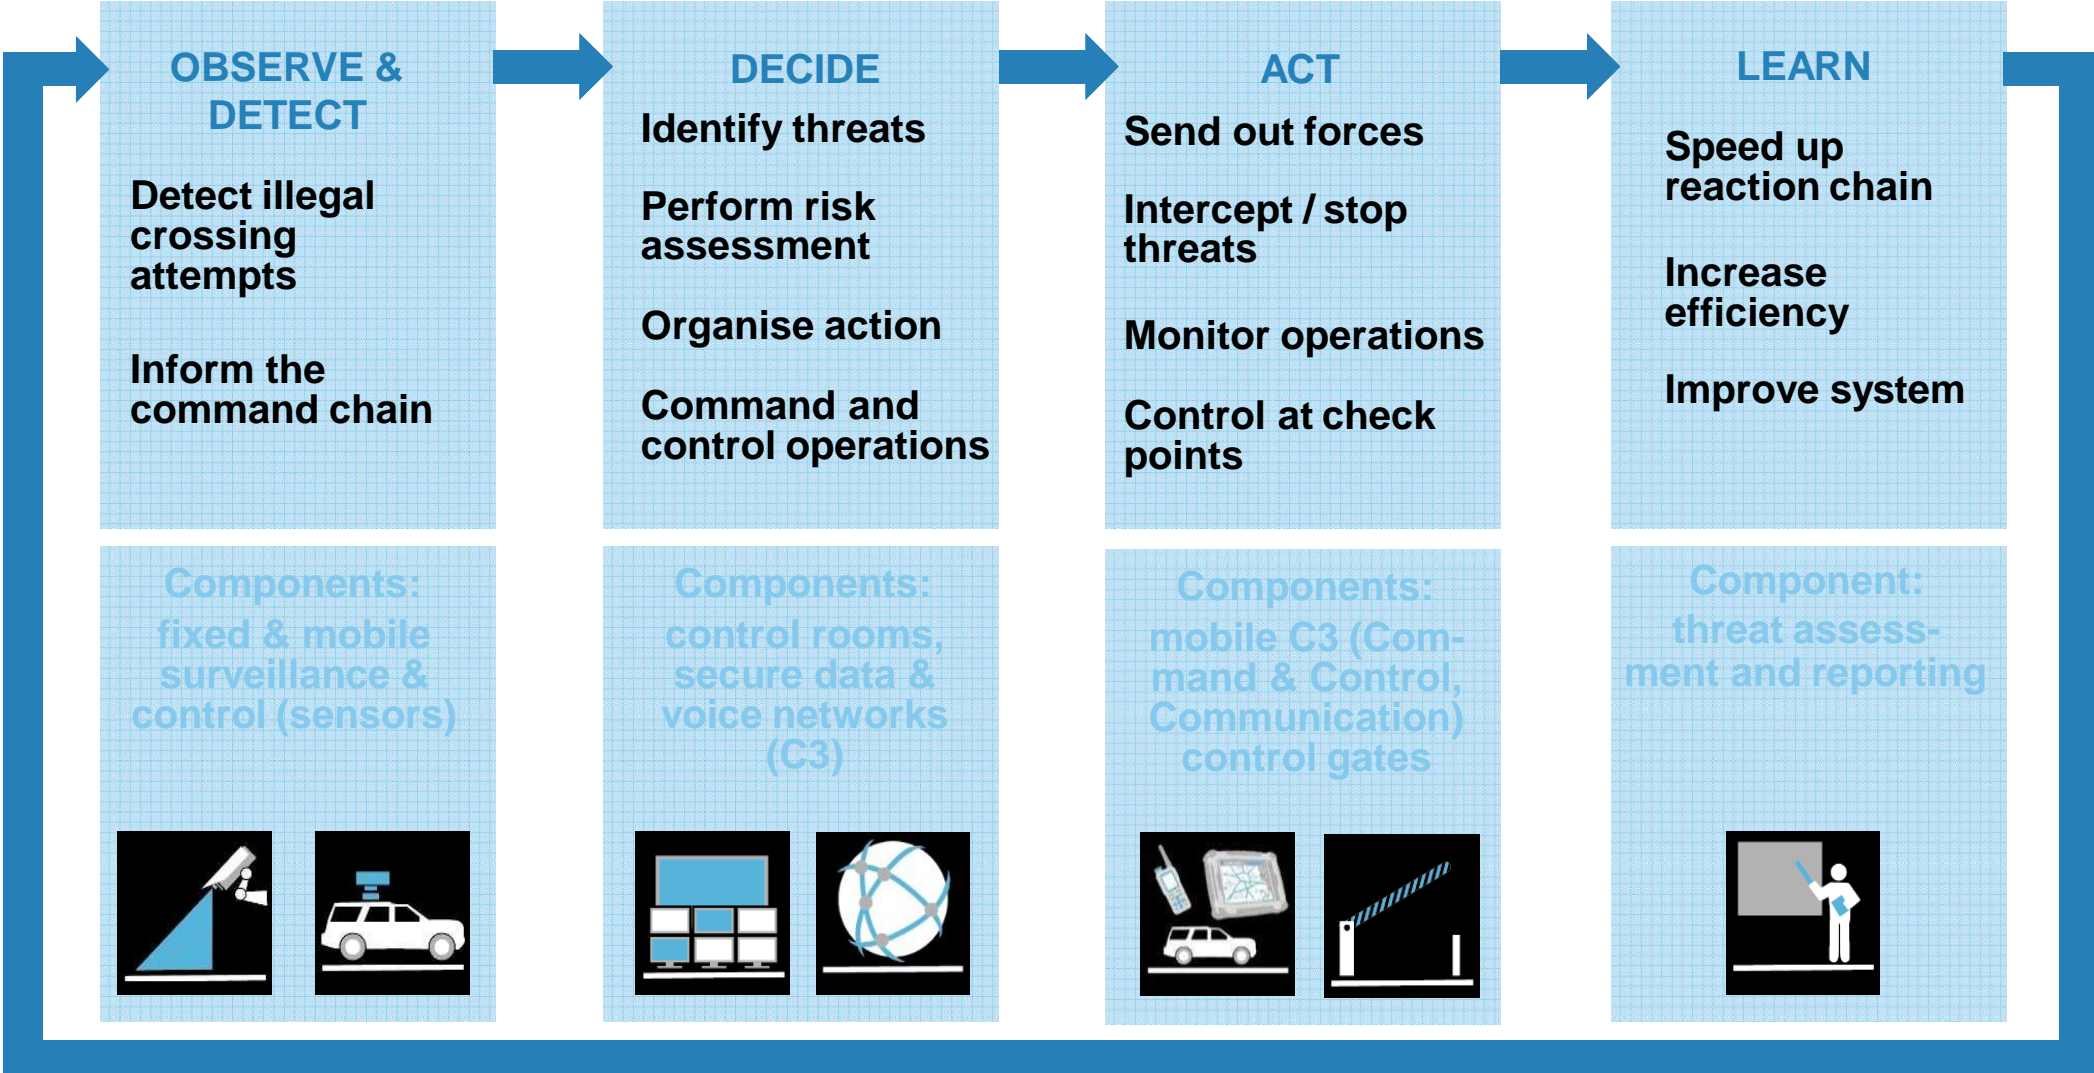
OBSERVE & DETECT

Detect illegal crossing attempts

Inform the command chain

DECIDE

Identify threats

Perform risk assessment

Organise action

Command and control operations

ACT

Send out forces

Intercept / stop threats

Monitor operations

Control at check points

LEARN

Speed up reaction chain

Increase efficiency

Improve system

Components: fixed & mobile surveillance & control (sensors)

Components: control rooms, secure data & voice networks (C3)

Components: mobile C3 (Command & Control, Communication) control gates

Component: threat assessment and reporting